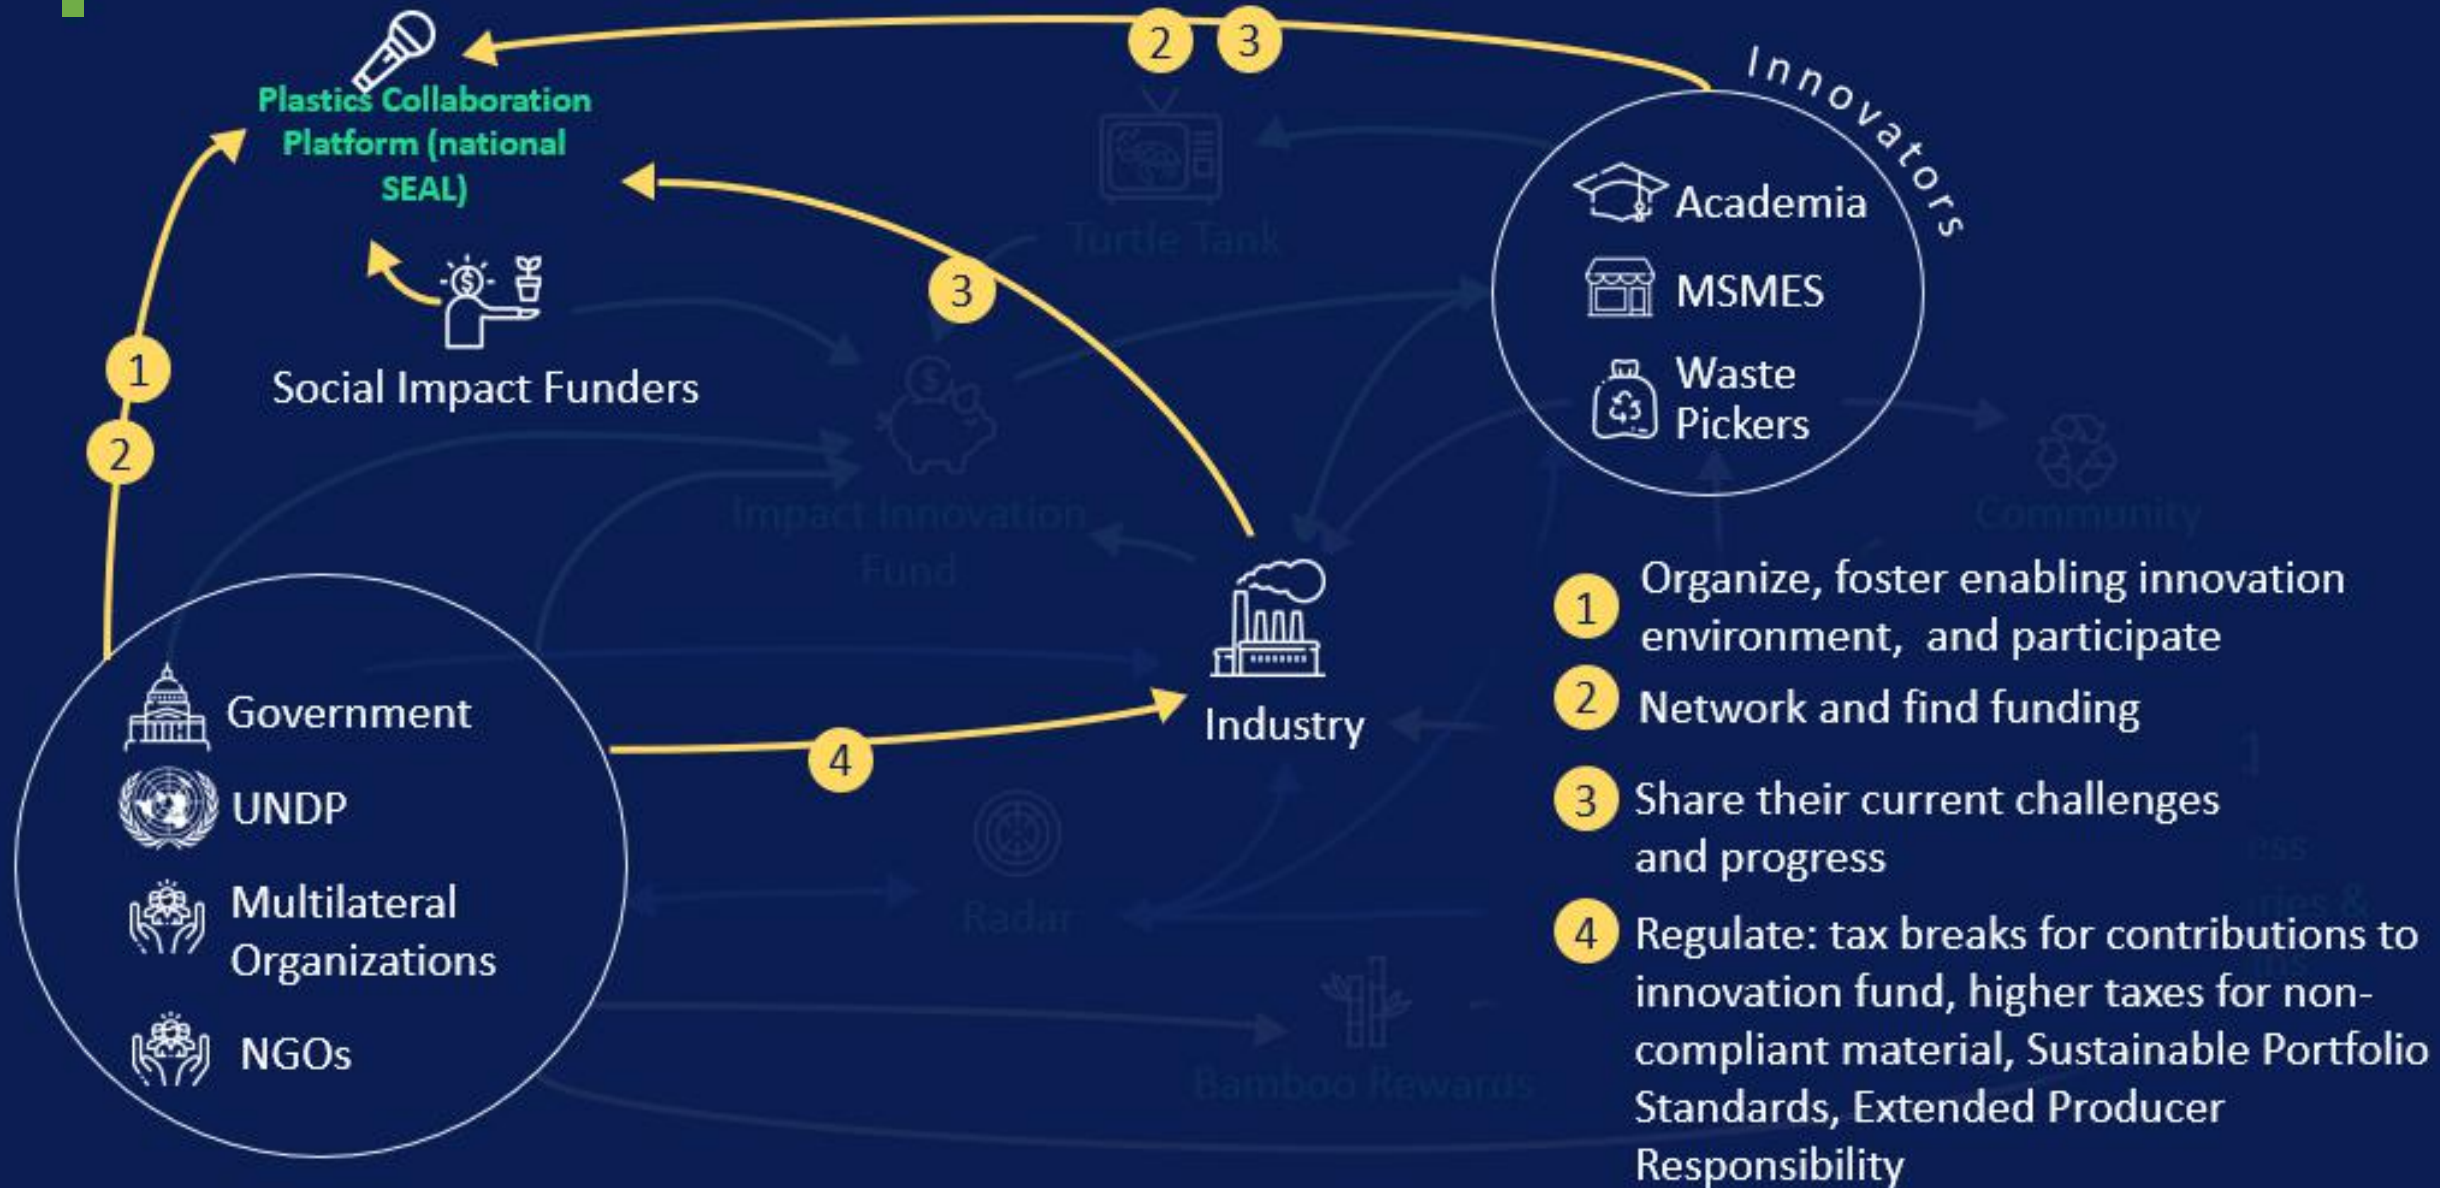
Plastics Collaboration Platform (national SEAL)

2 3

Innovators

Academia

MSMES

Waste Pickers

Turtle Tank

3

Social Impact Funders

1

2

Impact Innovation Fund

Community

Industry

Government

UNDP

Multilateral Organizations

NGOs

4

Radar

Bamboo Rewards

1 Organize, foster enabling innovation environment, and participate

2 Network and find funding

3 Share their current challenges and progress

4 Regulate: tax breaks for contributions to innovation fund, higher taxes for non-compliant material, Sustainable Portfolio Standards, Extended Producer Responsibility